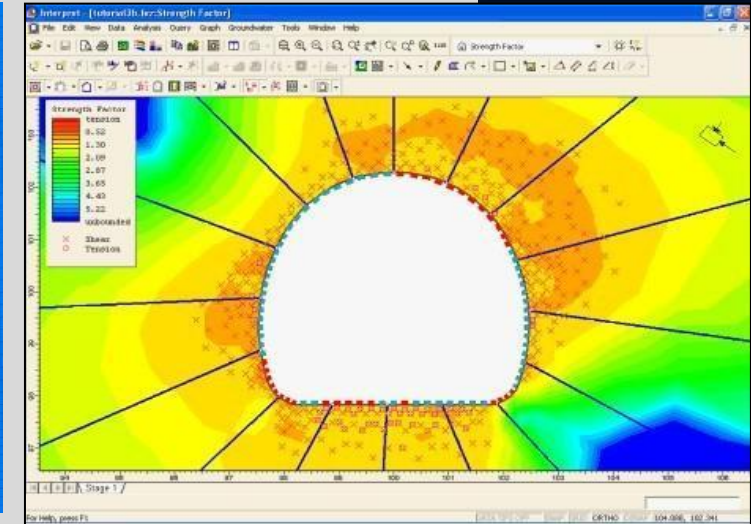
Interpret - [tutorial3b.fez:Strength Factor]

File Edit View Data Analysis Query Graph Groundwater Tools Window Help

Strength Factor

Strength Factor
tension
0.52
1.30
2.09
2.87
3.65
4.43
5.22
unbounded

× Shear
o Tension

Stage 1

For Help, press F1

ORTHO

104.006, 102.391